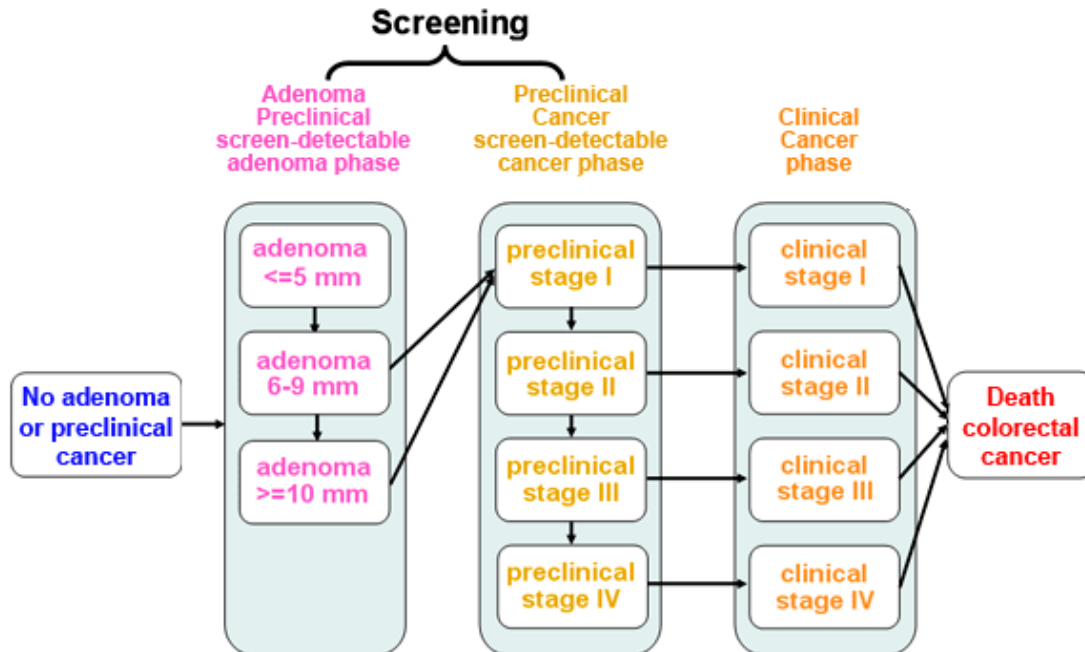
Screening

Adenoma
Preclinical
screen-detectable
adenoma phase

Preclinical
Cancer
screen-detectable
cancer phase

Clinical
Cancer
phase

No adenoma or preclinical cancer

adenoma <=5 mm

adenoma 6-9 mm

adenoma >=10 mm

preclinical stage I

preclinical stage II

preclinical stage III

preclinical stage IV

clinical stage I

clinical stage II

clinical stage III

clinical stage IV

Death colorectal cancer